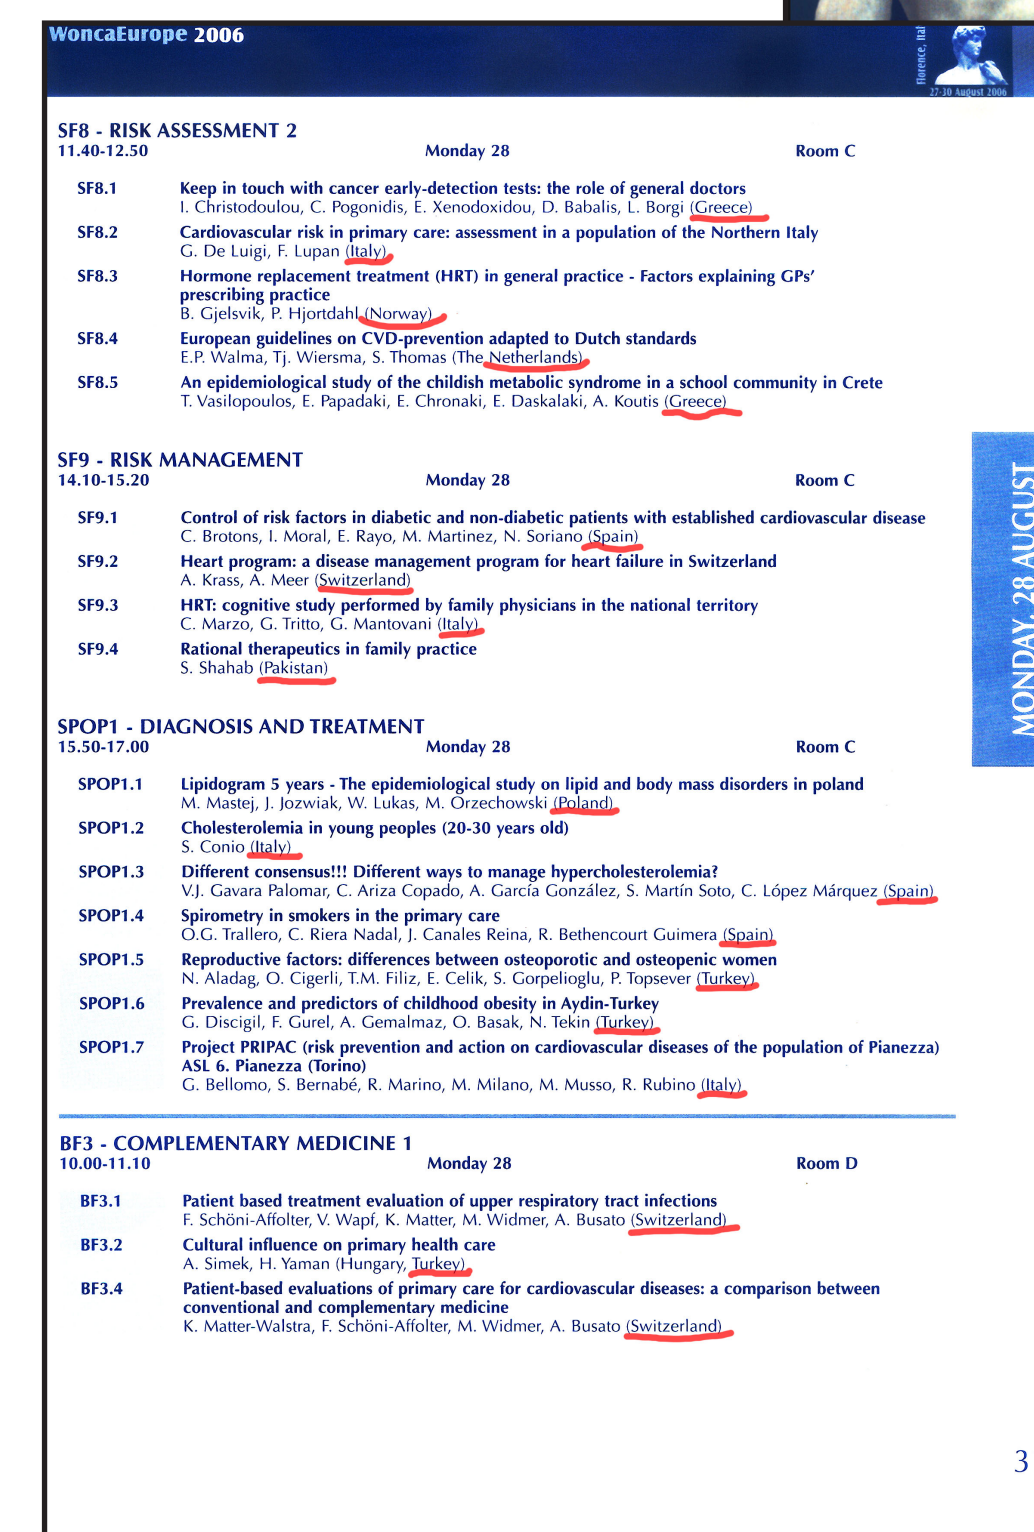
WoncaEurope 2006

Florence, Ital
27-30 August 2006

SF8 - RISK ASSESSMENT 2
11.40-12.50 Monday 28 Room C

SF8.1 Keep in touch with cancer early-detection tests: the role of general doctors
I. Christodoulou, C. Pogonidis, E. Xenodoxidou, D. Babalis, L. Borgi (Greece)

SF8.2 Cardiovascular risk in primary care: assessment in a population of the Northern Italy
G. De Luigi, F. Lupan (Italy)

SF8.3 Hormone replacement treatment (HRT) in general practice - Factors explaining GPs' prescribing practice
B. Gjelsvik, P. Hjortdahl (Norway)

SF8.4 European guidelines on CVD-prevention adapted to Dutch standards
E.P. Walma, Tj. Wiersma, S. Thomas (The Netherlands)

SF8.5 An epidemiological study of the childish metabolic syndrome in a school community in Crete
T. Vasilopoulos, E. Papadaki, E. Chronaki, E. Daskalaki, A. Koutis (Greece)

SF9 - RISK MANAGEMENT
14.10-15.20 Monday 28 Room C

SF9.1 Control of risk factors in diabetic and non-diabetic patients with established cardiovascular disease
C. Brotons, I. Moral, E. Rayo, M. Martinez, N. Soriano (Spain)

SF9.2 Heart program: a disease management program for heart failure in Switzerland
A. Krass, A. Meer (Switzerland)

SF9.3 HRT: cognitive study performed by family physicians in the national territory
C. Marzo, G. Tritto, G. Mantovani (Italy)

SF9.4 Rational therapeutics in family practice
S. Shahab (Pakistan)

MONDAY 28 AUGUST

SPOP1 - DIAGNOSIS AND TREATMENT
15.50-17.00 Monday 28 Room C

SPOP1.1 Lipidogram 5 years - The epidemiological study on lipid and body mass disorders in poland
M. Mastej, J. Jozwiak, W. Lukas, M. Orzechowski (Poland)

SPOP1.2 Cholesterolemia in young peoples (20-30 years old)
S. Conio (Italy)

SPOP1.3 Different consensus!!! Different ways to manage hypercholesterolemia?
V.J. Gavara Palomar, C. Ariza Copado, A. García González, S. Martín Soto, C. López Márquez (Spain)

SPOP1.4 Spirometry in smokers in the primary care
O.G. Trallero, C. Riera Nadal, J. Canales Reina, R. Bethencourt Guimera (Spain)

SPOP1.5 Reproductive factors: differences between osteoporotic and osteopenic women
N. Aladag, O. Cigerli, T.M. Filiz, E. Celik, S. Gorpelioglu, P. Topsever (Turkey)

SPOP1.6 Prevalence and predictors of childhood obesity in Aydin-Turkey
G. Discigil, F. Gurel, A. Gemalmaz, O. Basak, N. Tekin (Turkey)

SPOP1.7 Project PRIPAC (risk prevention and action on cardiovascular diseases of the population of Pianezza) ASL 6. Pianezza (Torino)
G. Bellomo, S. Bernabé, R. Marino, M. Milano, M. Musso, R. Rubino (Italy)

BF3 - COMPLEMENTARY MEDICINE 1
10.00-11.10 Monday 28 Room D

BF3.1 Patient based treatment evaluation of upper respiratory tract infections
F. Schöni-Affolter, V. Wapf, K. Matter, M. Widmer, A. Busato (Switzerland)

BF3.2 Cultural influence on primary health care
A. Simek, H. Yaman (Hungary, Turkey)

BF3.4 Patient-based evaluations of primary care for cardiovascular diseases: a comparison between conventional and complementary medicine
K. Matter-Walstra, F. Schöni-Affolter, M. Widmer, A. Busato (Switzerland)

3